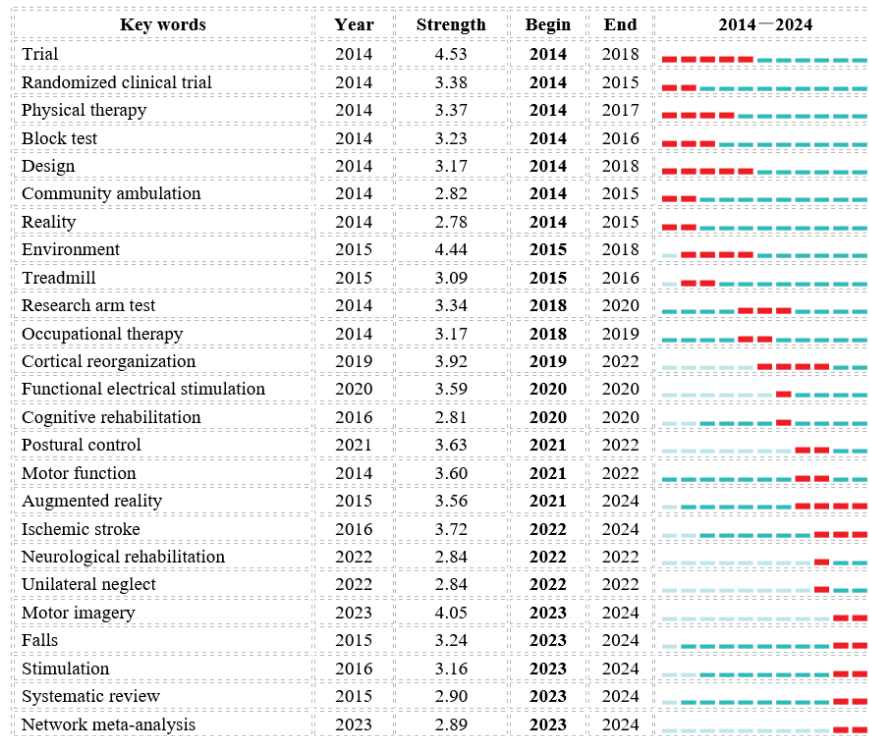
| Key words | Year | Strength | Begin | End | 2014—2024 |
|---|---|---|---|---|---|
| Trial | 2014 | 4.53 | 2014 | 2018 | |
| Randomized clinical trial | 2014 | 3.38 | 2014 | 2015 | |
| Physical therapy | 2014 | 3.37 | 2014 | 2017 | |
| Block test | 2014 | 3.23 | 2014 | 2016 | |
| Design | 2014 | 3.17 | 2014 | 2018 | |
| Community ambulation | 2014 | 2.82 | 2014 | 2015 | |
| Reality | 2014 | 2.78 | 2014 | 2015 | |
| Environment | 2015 | 4.44 | 2015 | 2018 | |
| Treadmill | 2015 | 3.09 | 2015 | 2016 | |
| Research arm test | 2014 | 3.34 | 2018 | 2020 | |
| Occupational therapy | 2014 | 3.17 | 2018 | 2019 | |
| Cortical reorganization | 2019 | 3.92 | 2019 | 2022 | |
| Functional electrical stimulation | 2020 | 3.59 | 2020 | 2020 | |
| Cognitive rehabilitation | 2016 | 2.81 | 2020 | 2020 | |
| Postural control | 2021 | 3.63 | 2021 | 2022 | |
| Motor function | 2014 | 3.60 | 2021 | 2022 | |
| Augmented reality | 2015 | 3.56 | 2021 | 2024 | |
| Ischemic stroke | 2016 | 3.72 | 2022 | 2024 | |
| Neurological rehabilitation | 2022 | 2.84 | 2022 | 2022 | |
| Unilateral neglect | 2022 | 2.84 | 2022 | 2022 | |
| Motor imagery | 2023 | 4.05 | 2023 | 2024 | |
| Falls | 2015 | 3.24 | 2023 | 2024 | |
| Stimulation | 2016 | 3.16 | 2023 | 2024 | |
| Systematic review | 2015 | 2.90 | 2023 | 2024 | |
| Network meta-analysis | 2023 | 2.89 | 2023 | 2024 | |